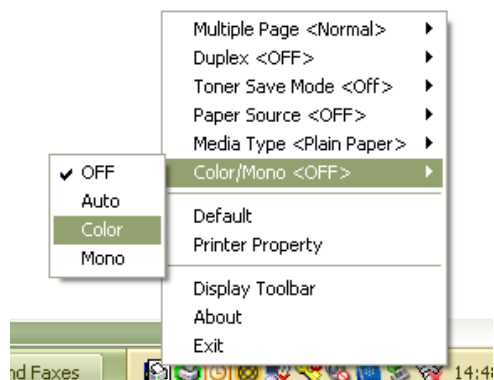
Multiple Page <Normal>
Duplex <OFF>
Toner Save Mode <Off>
Paper Source <OFF>
Media Type <Plain Paper>
Color/Mono <OFF>

OFF
Auto
Color
Mono

Default
Printer Property
Display Toolbar
About
Exit

nd Faxes
14:4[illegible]